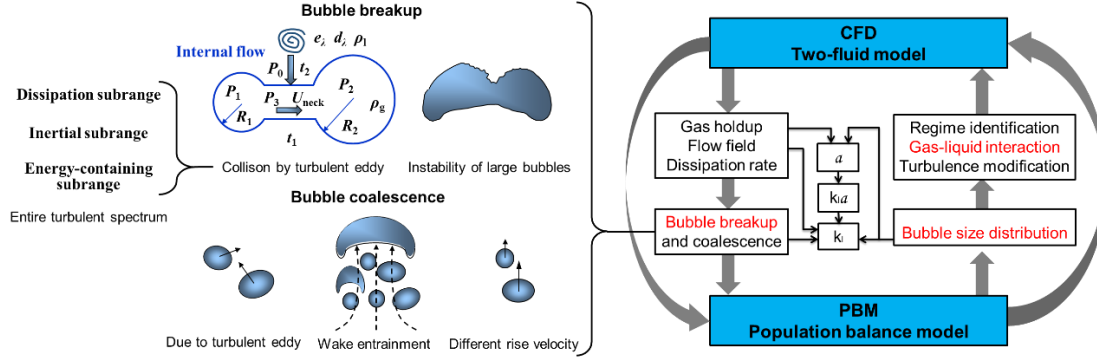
Bubble breakup

Internal flow

$e_\lambda$ $d_\lambda$ $\rho_1$

$P_0$ $t_2$

$P_1$ $P_3$ $U_{\text{neck}}$ $P_2$ $\rho_g$

$R_1$ $R_2$

$t_1$

Dissipation subrange

Inertial subrange

Energy-containing subrange

Collison by turbulent eddy

Instability of large bubbles

Entire turbulent spectrum

Bubble coalescence

Due to turbulent eddy

Wake entrainment

Different rise velocity

CFD
Two-fluid model

Gas holdup
Flow field
Dissipation rate

$a$

k$_l$$a$

k$_l$

Regime identification
Gas-liquid interaction
Turbulence modification

Bubble breakup and coalescence

Bubble size distribution

PBM
Population balance model